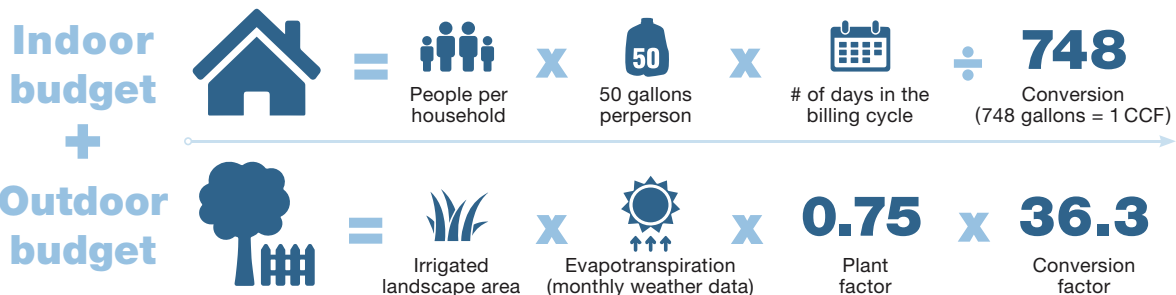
Indoor budget

=

People per household

x

50

50 gallons perperson

x

# of days in the billing cycle

÷

748

Conversion (748 gallons = 1 CCF)

+

Outdoor budget

=

Irrigated landscape area

x

Evapotranspiration (monthly weather data)

x

0.75

Plant factor

x

36.3

Conversion factor